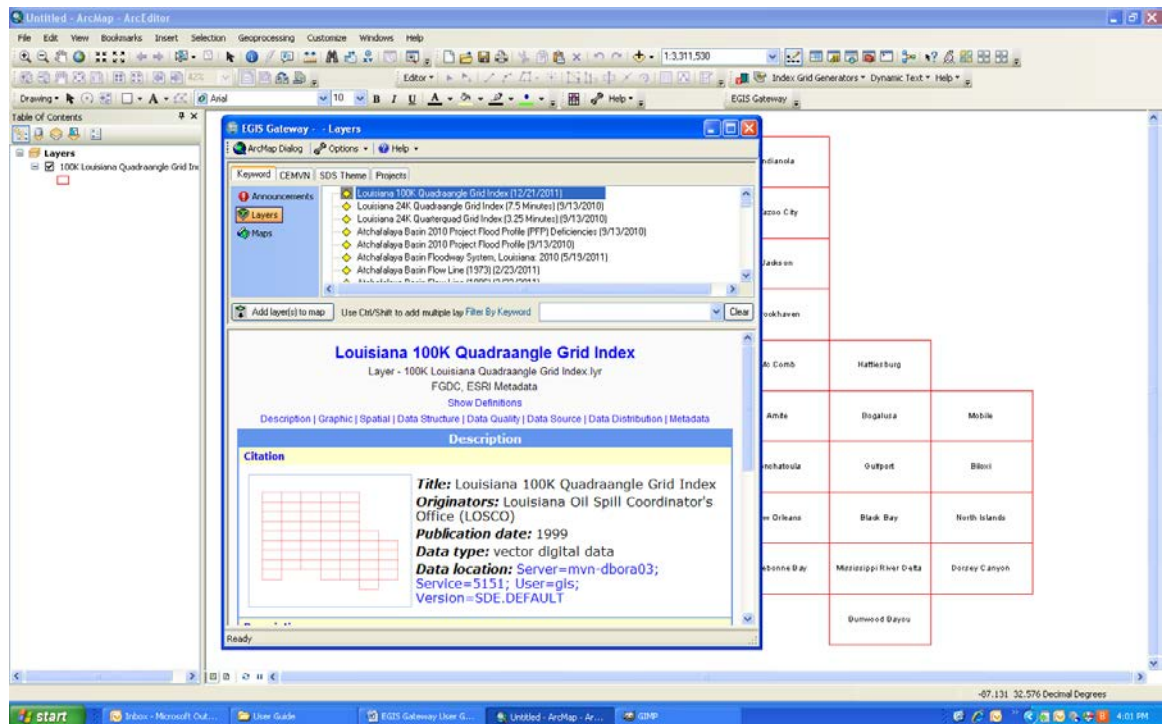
Untitled - ArcMap - ArcEditor

File Edit View Bookmarks Insert Selection Geoprocessing Customize Windows Help

1:3,311,530

Editor ▾ Index Grid Generators ▾ Dynamic Text ▾ Help ▾

Drawing ▾ Arial 10 B I U Help ▾

EGIS Gateway

Table Of Contents

Layers
100K Louisiana Quadraangle Grid Ind

EGIS Gateway - - Layers

ArcMap Dialog Options ▾ Help ▾

Keyword CEMVN SDS Theme Projects

Announcements
Layers
Maps

Louisiana 100K Quadraangle Grid Index (12/21/2011)
Louisiana 24K Quadraangle Grid Index (7.5 Minutes) (9/13/2010)
Louisiana 24K Quarterquad Grid Index (3.25 Minutes) (9/13/2010)
Atchafalaya Basin 2010 Project Flood Profile (PFP) Deficiencies (9/13/2010)
Atchafalaya Basin 2010 Project Flood Profile (9/13/2010)
Atchafalaya Basin Floodway System, Louisiana: 2010 (5/19/2011)
Atchafalaya Basin Flow Line (1973) (2/23/2011)
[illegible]

Add layer(s) to map Use Ctrl/Shift to add multiple lay Filter By Keyword Clear

Louisiana 100K Quadraangle Grid Index
Layer - 100K Louisiana Quadraangle Grid Index.lyr
FGDC, ESRI Metadata
Show Definitions
Description | Graphic | Spatial | Data Structure | Data Quality | Data Source | Data Distribution | Metadata

Description

Citation

Title: Louisiana 100K Quadraangle Grid Index
Originators: Louisiana Oil Spill Coordinator's Office (LOSCO)
Publication date: 1999
Data type: vector digital data
Data location: Server=mvn-dbora03; Service=5151; User=gis; Version=SDE.DEFAULT

Ready

ndianola
azoo City
Jackson
ookhaven
Mc Comb
Hattiesburg
Amite
Bogalusa
Mobile
nchatoula
Gulfport
Biloxi
w Orleans
Black Bay
North Islands
ebonne Bay
Mississippi River Delta
Dorsey Canyon
Burnwood Bayou

-87.131 32.576 Decimal Degrees

start Inbox - Microsoft Out... User Guide EGIS Gateway User G... Untitled - ArcMap - Ar... GIMP 4:01 PM